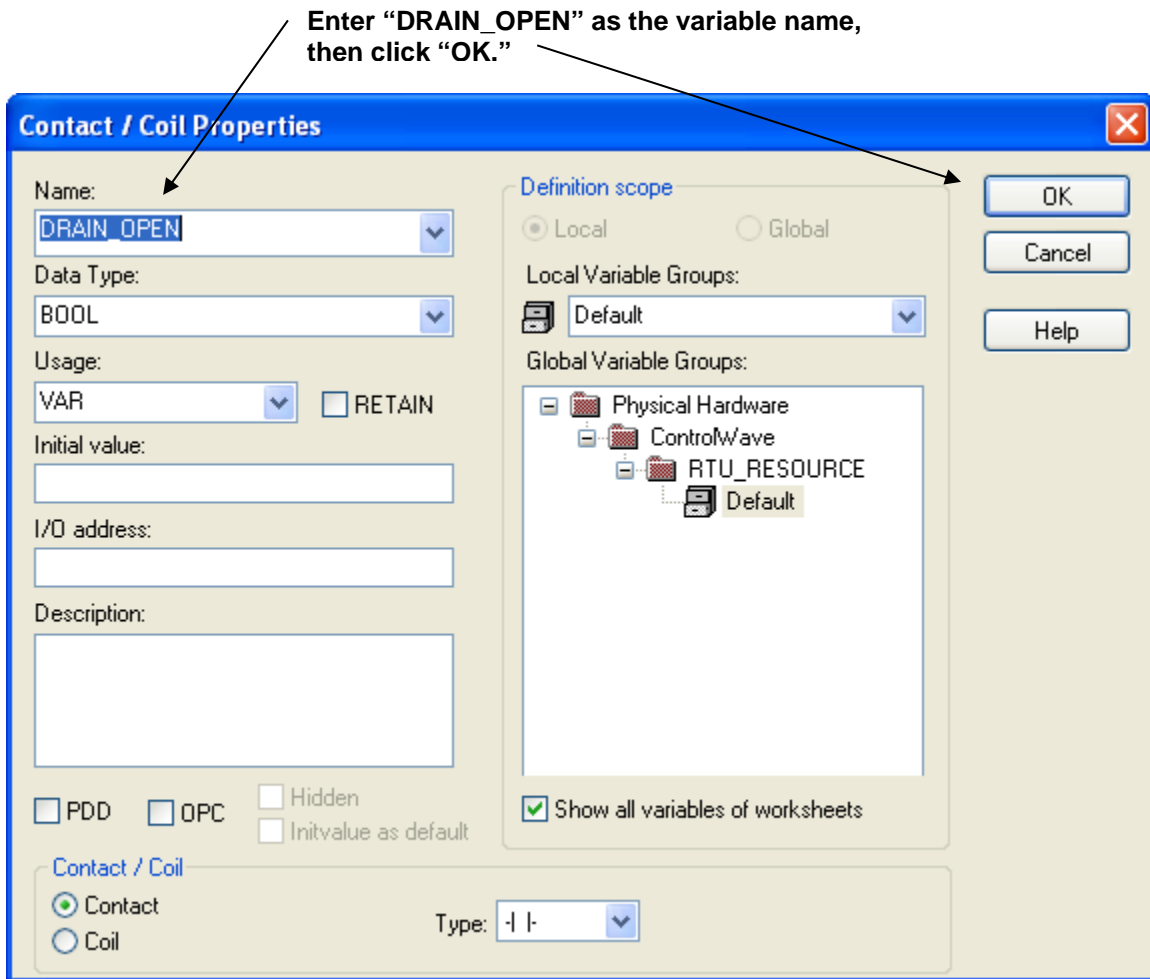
Enter “DRAIN_OPEN” as the variable name, then click “OK.”

Contact / Coil Properties

Name:
DRAIN_OPEN
Data Type:
BOOL
Usage:
VAR
RETAIN
Initial value:
I/O address:
Description:
PDD
OPC
Hidden
Initvalue as default

Definition scope
Local
Global
Local Variable Groups:
Default
Global Variable Groups:
Physical Hardware
ControlWave
RTU_RESOURCE
Default
Show all variables of worksheets

OK
Cancel
Help

Contact / Coil
Contact
Coil
Type: -| |-